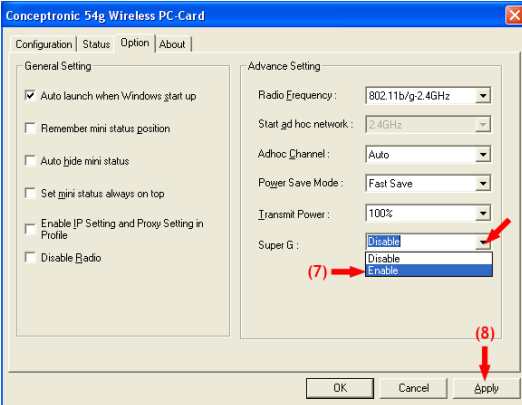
Conceptronic 54g Wireless PC-Card

Configuration | Status | Option | About

General Setting

Auto launch when Windows start up

Remember mini status position

Auto hide mini status

Set mini status always on top

Enable IP Setting and Proxy Setting in Profile

Disable Radio

Advance Setting

Radio Frequency : 802.11b/g-2.4GHz

Start ad hoc network : 2.4GHz

Adhoc Channel : Auto

Power Save Mode : Fast Save

Transmit Power : 100%

Super G : Disable

Disable

(7) Enable

(8)

OK | Cancel | Apply